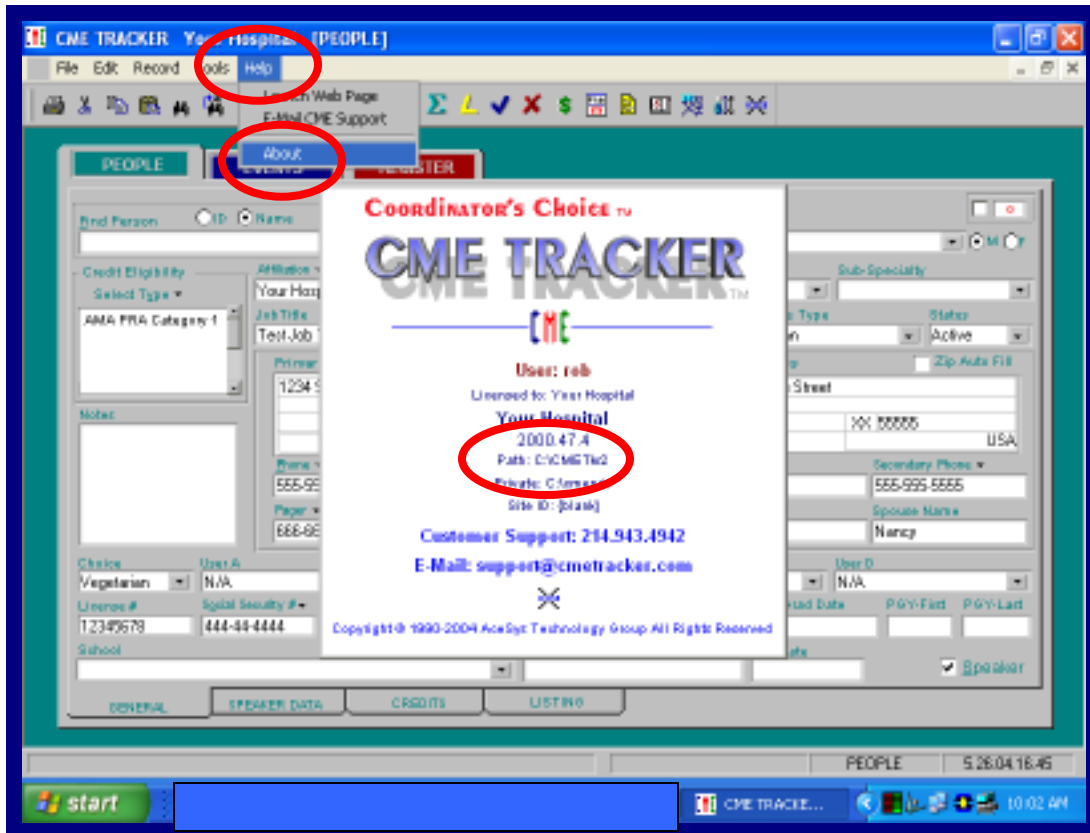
CME TRACKER Your Hospital [PEOPLE]

File Edit Record Tools Help

Launch Web Page
E-Mail CME Support
About

PEOPLE EVENTS REGISTER

Find Person ID Name

Credit Eligibility
Select Type
AMA PRA Category 1

Notes

Affiliation
Your Hosp
Job Title
Test Job
Primary
1234 S
Phone
555-55
Pager
666-66

Choice
Vegetarian
User A
N/A
License #
12345678
Social Security #
444-44-4444
School

Sub-Specialty
Type
Status
Active
Zip Auto Fill
Street
XX 55555
USA
Secondary Phone
555-555-5555
Spouse Name
Nancy
User D
N/A
Date
PGY-First
PGY-Last
Speaker

Coordinator's Choice TM
CME TRACKER TM
CME
User: rob
Licensed to: Your Hospital
Your Hospital
2000.47.4
Path: C:\CMETkr2
Private: C:\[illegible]
Site ID: [blank]
Customer Support: 214.943.4942
E-Mail: support@cmetracker.com
Copyright © 1990-2004 AceSys Technology Group All Rights Reserved

GENERAL SPEAKER DATA CREDITS LISTING

PEOPLE 5.26.04 16:45

start CME TRACKE... 10:02 AM